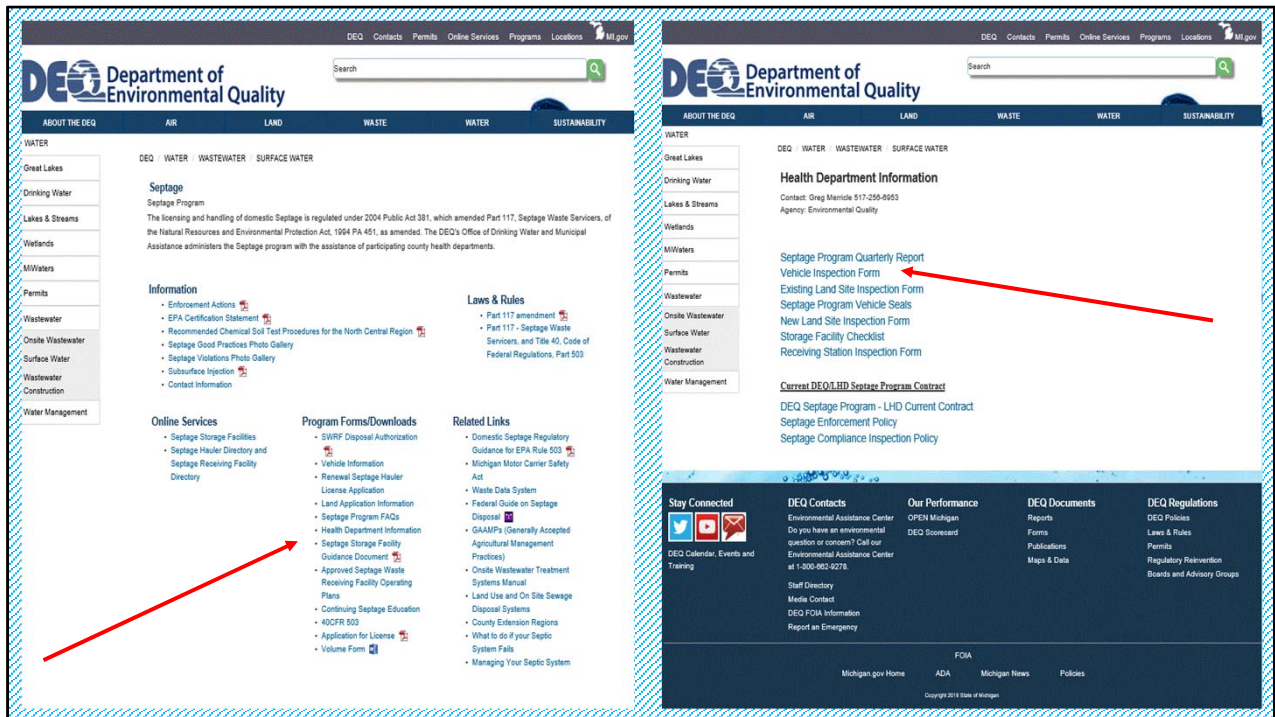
DEQ Contacts Permits Online Services Programs Locations MI.gov

DEQ Department of Environmental Quality

Search

ABOUT THE DEQ AIR LAND WASTE WATER SUSTAINABILITY

WATER

Great Lakes
Drinking Water
Lakes & Streams
Wetlands
MiWaters
Permits
Wastewater
Onsite Wastewater
Surface Water
Wastewater Construction
Water Management

DEQ / WATER / WASTEWATER / SURFACE WATER

Septage

Septage Program

The licensing and handling of domestic Septage is regulated under 2004 Public Act 381, which amended Part 117, Septage Waste Servicers, of the Natural Resources and Environmental Protection Act, 1994 PA 451, as amended. The DEQ's Office of Drinking Water and Municipal Assistance administers the Septage program with the assistance of participating county health departments.

Information
- Enforcement Actions
- EPA Certification Statement
- Recommended Chemical Soil Test Procedures for the North Central Region
- Septage Good Practices Photo Gallery
- Septage Violations Photo Gallery
- Subsurface Injection
- Contact Information

Laws & Rules
- Part 117 amendment
- Part 117 - Septage Waste Servicers, and Title 40, Code of Federal Regulations, Part 503

Online Services
- Septage Storage Facilities
- Septage Hauler Directory and Septage Receiving Facility Directory

Program Forms/Downloads
- SWRF Disposal Authorization
- Vehicle Information
- Renewal Septage Hauler License Application
- Land Application Information
- Septage Program FAQs
- Health Department Information
- Septage Storage Facility Guidance Document
- Approved Septage Waste Receiving Facility Operating Plans
- Continuing Septage Education
- 40CFR 503
- Application for License
- Volume Form

Related Links
- Domestic Septage Regulatory Guidance for EPA Rule 503
- Michigan Motor Carrier Safety Act
- Waste Data System
- Federal Guide on Septage Disposal
- GAAMPs (Generally Accepted Agricultural Management Practices)
- Onsite Wastewater Treatment Systems Manual
- Land Use and On Site Sewage Disposal Systems
- County Extension Regions
- What to do if your Septic System Fails
- Managing Your Septic System

DEQ Contacts Permits Online Services Programs Locations MI.gov

DEQ Department of Environmental Quality

Search

ABOUT THE DEQ AIR LAND WASTE WATER SUSTAINABILITY

WATER

Great Lakes
Drinking Water
Lakes & Streams
Wetlands
MiWaters
Permits
Wastewater
Onsite Wastewater
Surface Water
Wastewater Construction
Water Management

DEQ / WATER / WASTEWATER / SURFACE WATER

Health Department Information

Contact: Greg Merricle 517-256-6953
Agency: Environmental Quality

Septage Program Quarterly Report
Vehicle Inspection Form
Existing Land Site Inspection Form
Septage Program Vehicle Seals
New Land Site Inspection Form
Storage Facility Checklist
Receiving Station Inspection Form

Current DEQ/LHD Septage Program Contract

DEQ Septage Program - LHD Current Contract
Septage Enforcement Policy
Septage Compliance Inspection Policy

Stay Connected
DEQ Calendar, Events and Training

DEQ Contacts
Environmental Assistance Center
Do you have an environmental question or concern? Call our Environmental Assistance Center at 1-800-662-9278.
Staff Directory
Media Contact
DEQ FOIA Information
Report an Emergency

Our Performance
OPEN Michigan
DEQ Scorecard

DEQ Documents
Reports
Forms
Publications
Maps & Data

DEQ Regulations
DEQ Policies
Laws & Rules
Permits
Regulatory Reinvention
Boards and Advisory Groups

FOIA
Michigan.gov Home ADA Michigan News Policies
Copyright 2018 State of Michigan